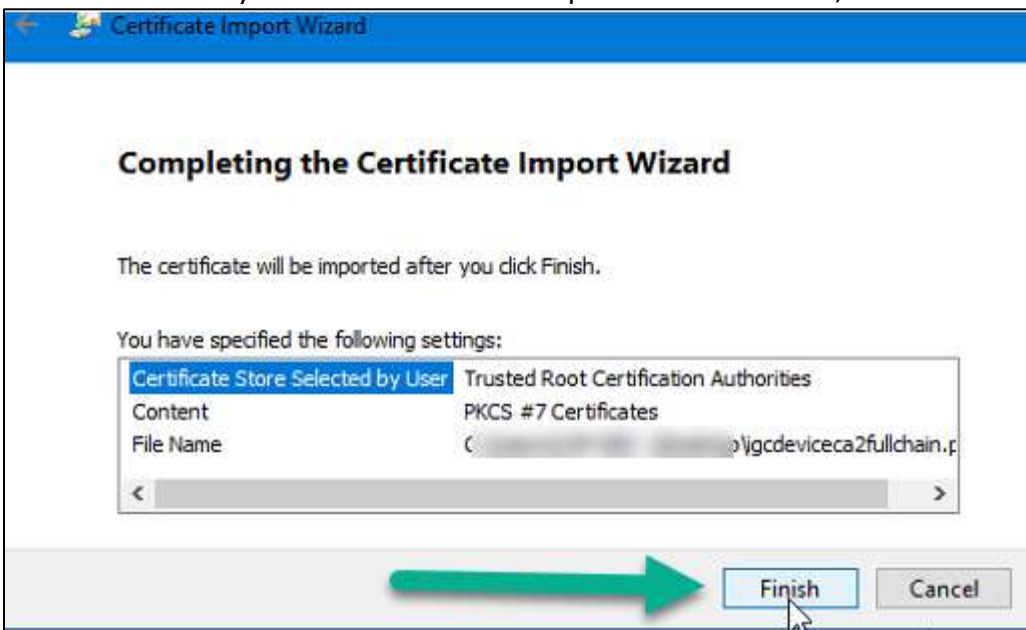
Certificate Import Wizard

Completing the Certificate Import Wizard

The certificate will be imported after you click Finish.

You have specified the following settings:

| | |
|---|---|
| Certificate Store Selected by User | Trusted Root Certification Authorities |
| Content | PKCS #7 Certificates |
| File Name | C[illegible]\jgcdeviceca2fullchain.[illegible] |

Finish Cancel